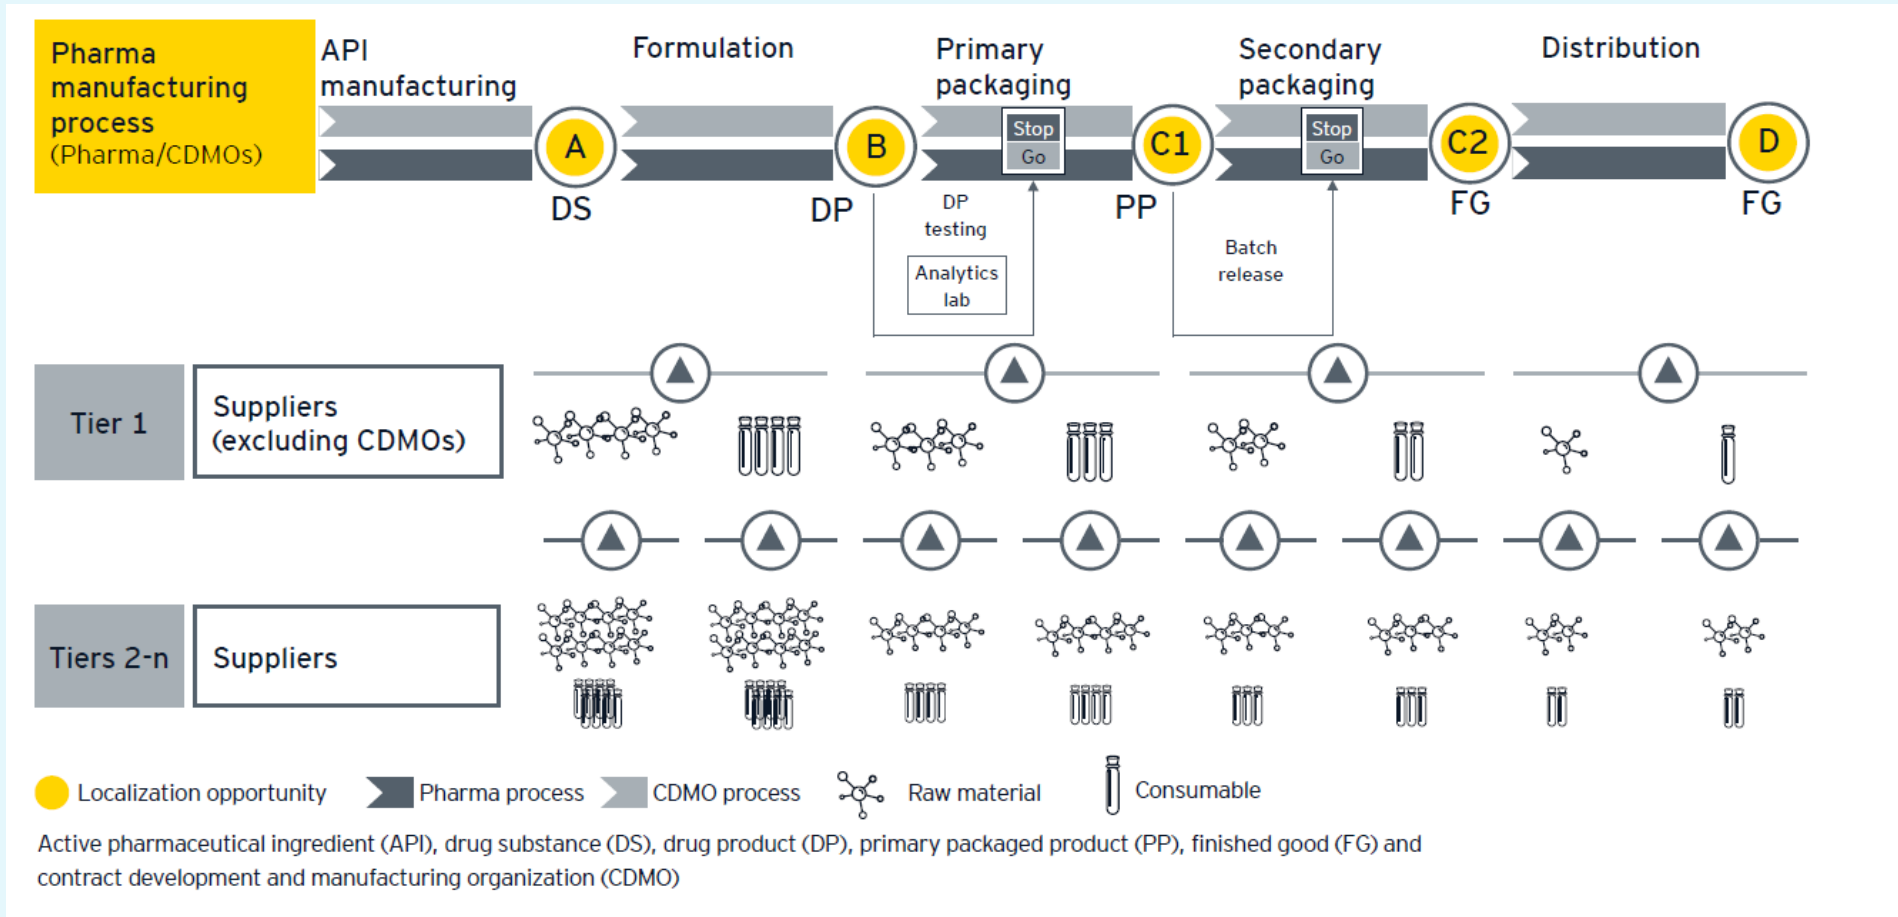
Pharma manufacturing process (Pharma/CDMOs)

API manufacturing

Formulation

Primary packaging

Secondary packaging

Distribution

A

DS

B

DP

Stop

Go

DP testing

Analytics lab

C1

PP

Stop

Go

Batch release

C2

FG

D

FG

Tier 1

Suppliers (excluding CDMOs)

Tiers 2-n

Suppliers

Localization opportunity Pharma process CDMO process Raw material Consumable

Active pharmaceutical ingredient (API), drug substance (DS), drug product (DP), primary packaged product (PP), finished good (FG) and contract development and manufacturing organization (CDMO)